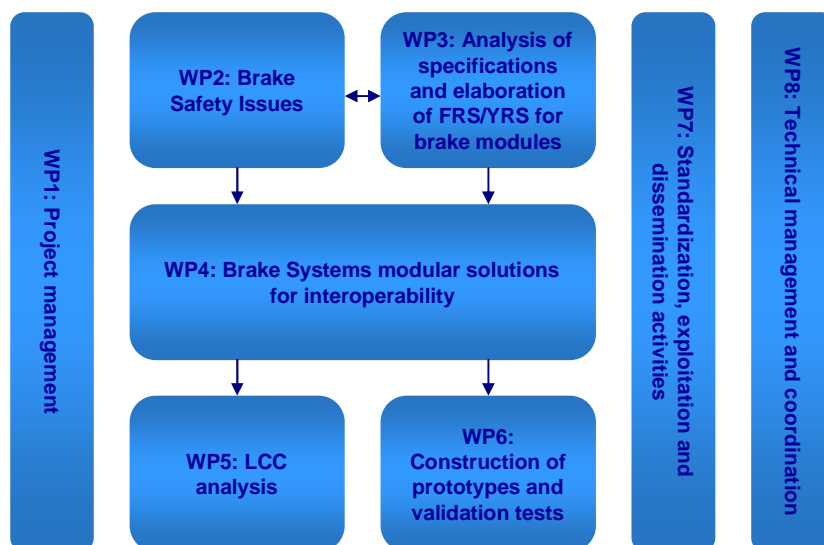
WP1: Project management

WP2: Brake Safety Issues

WP3: Analysis of specifications and elaboration of FRS/YRS for brake modules

WP4: Brake Systems modular solutions for interoperability

WP5: LCC analysis

WP6: Construction of prototypes and validation tests

WP7: Standardization, exploitation and dissemination activities

WP8: Technical management and coordination